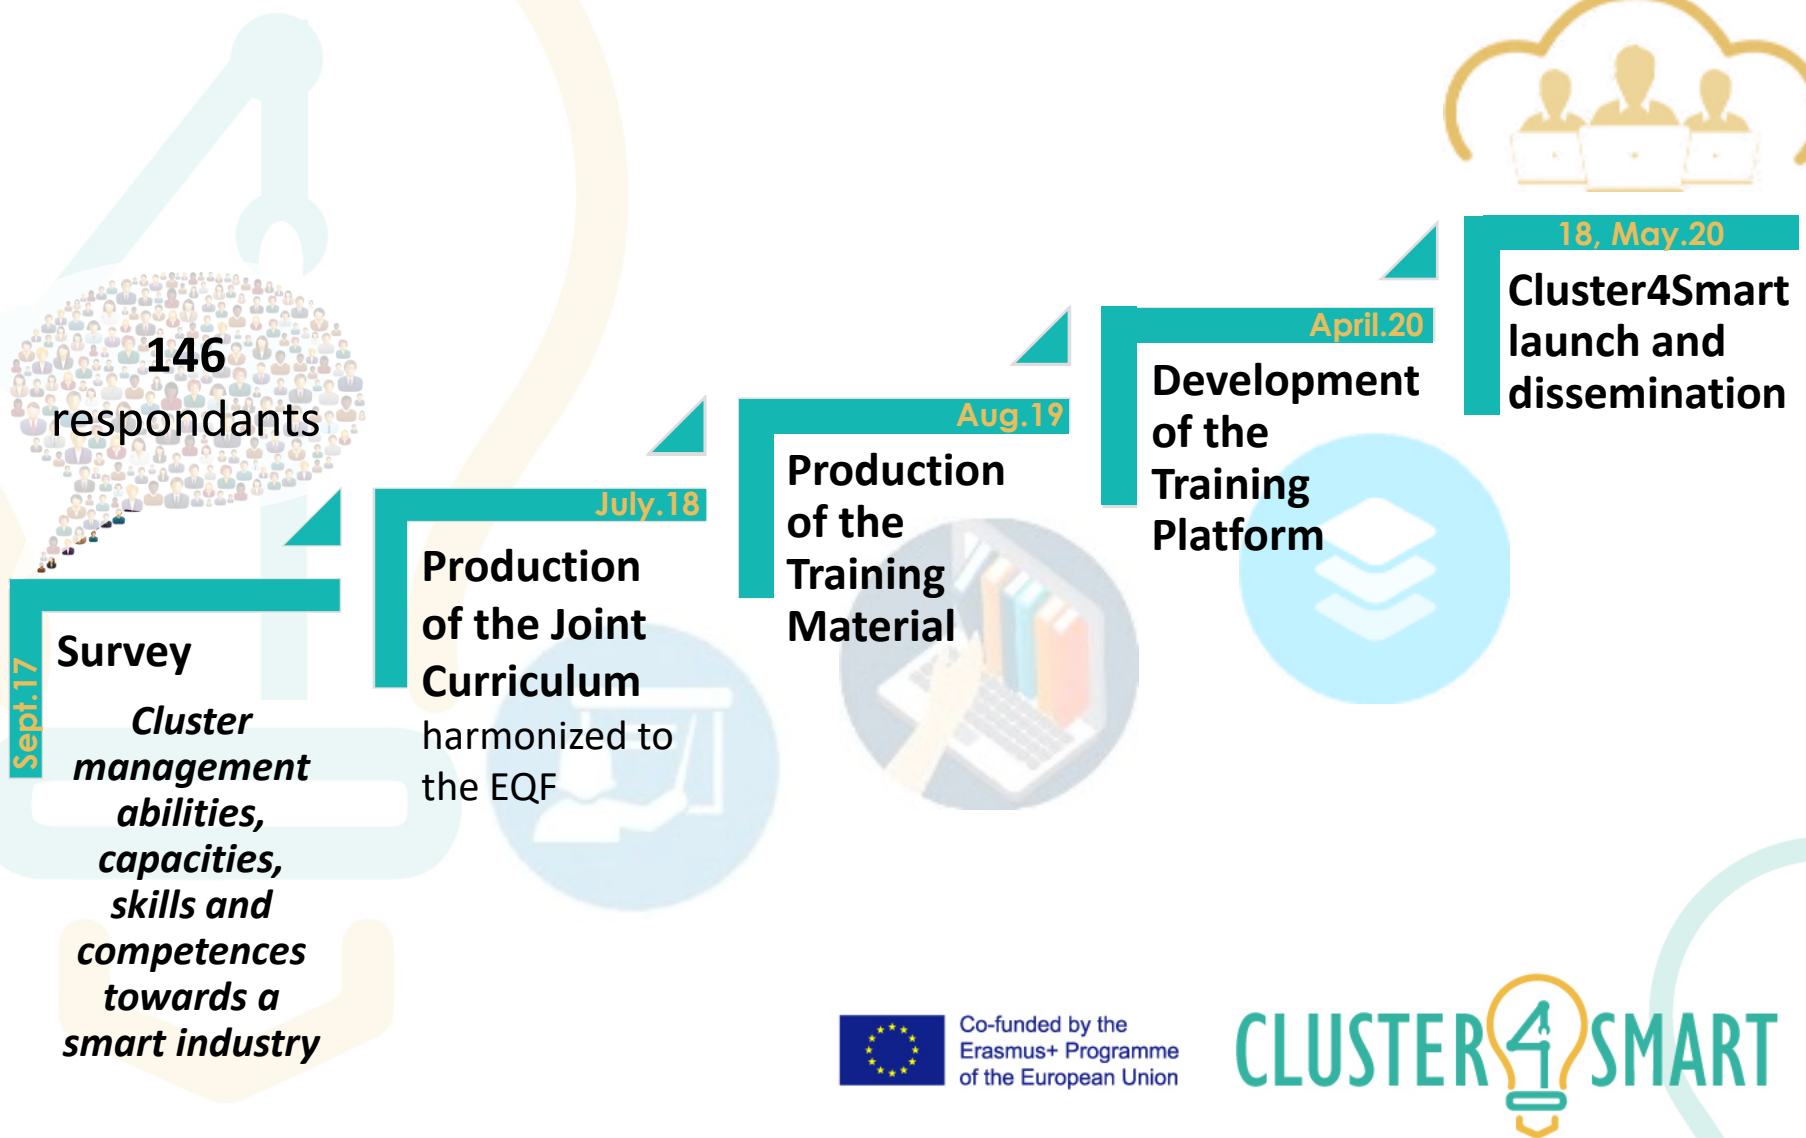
146 respondants

Sept.17

Survey

Cluster management abilities, capacities, skills and competences towards a smart industry

July.18

Production of the Joint Curriculum harmonized to the EQF

Aug.19

Production of the Training Material

April.20

Development of the Training Platform

18, May.20

Cluster4Smart launch and dissemination

Co-funded by the Erasmus+ Programme of the European Union

CLUSTER4SMART